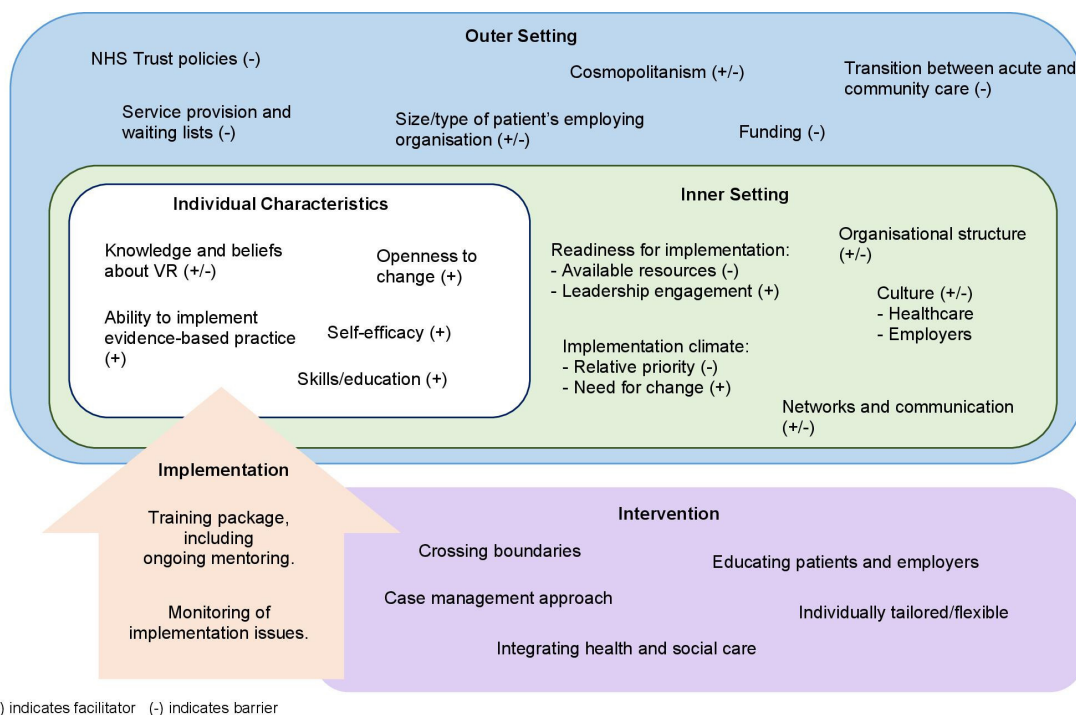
Outer Setting

NHS Trust policies (-)

Cosmopolitanism (+/-)

Transition between acute and community care (-)

Service provision and waiting lists (-)

Size/type of patient's employing organisation (+/-)

Funding (-)

Individual Characteristics

Knowledge and beliefs about VR (+/-)

Openness to change (+)

Ability to implement evidence-based practice (+)

Self-efficacy (+)

Skills/education (+)

Inner Setting

Readiness for implementation:
- Available resources (-)
- Leadership engagement (+)

Organisational structure (+/-)

Culture (+/-)
- Healthcare
- Employers

Implementation climate:
- Relative priority (-)
- Need for change (+)

Networks and communication (+/-)

Implementation

Training package, including ongoing mentoring.

Monitoring of implementation issues.

Intervention

Crossing boundaries

Educating patients and employers

Case management approach

Individually tailored/flexible

Integrating health and social care

) indicates facilitator (-) indicates barrier